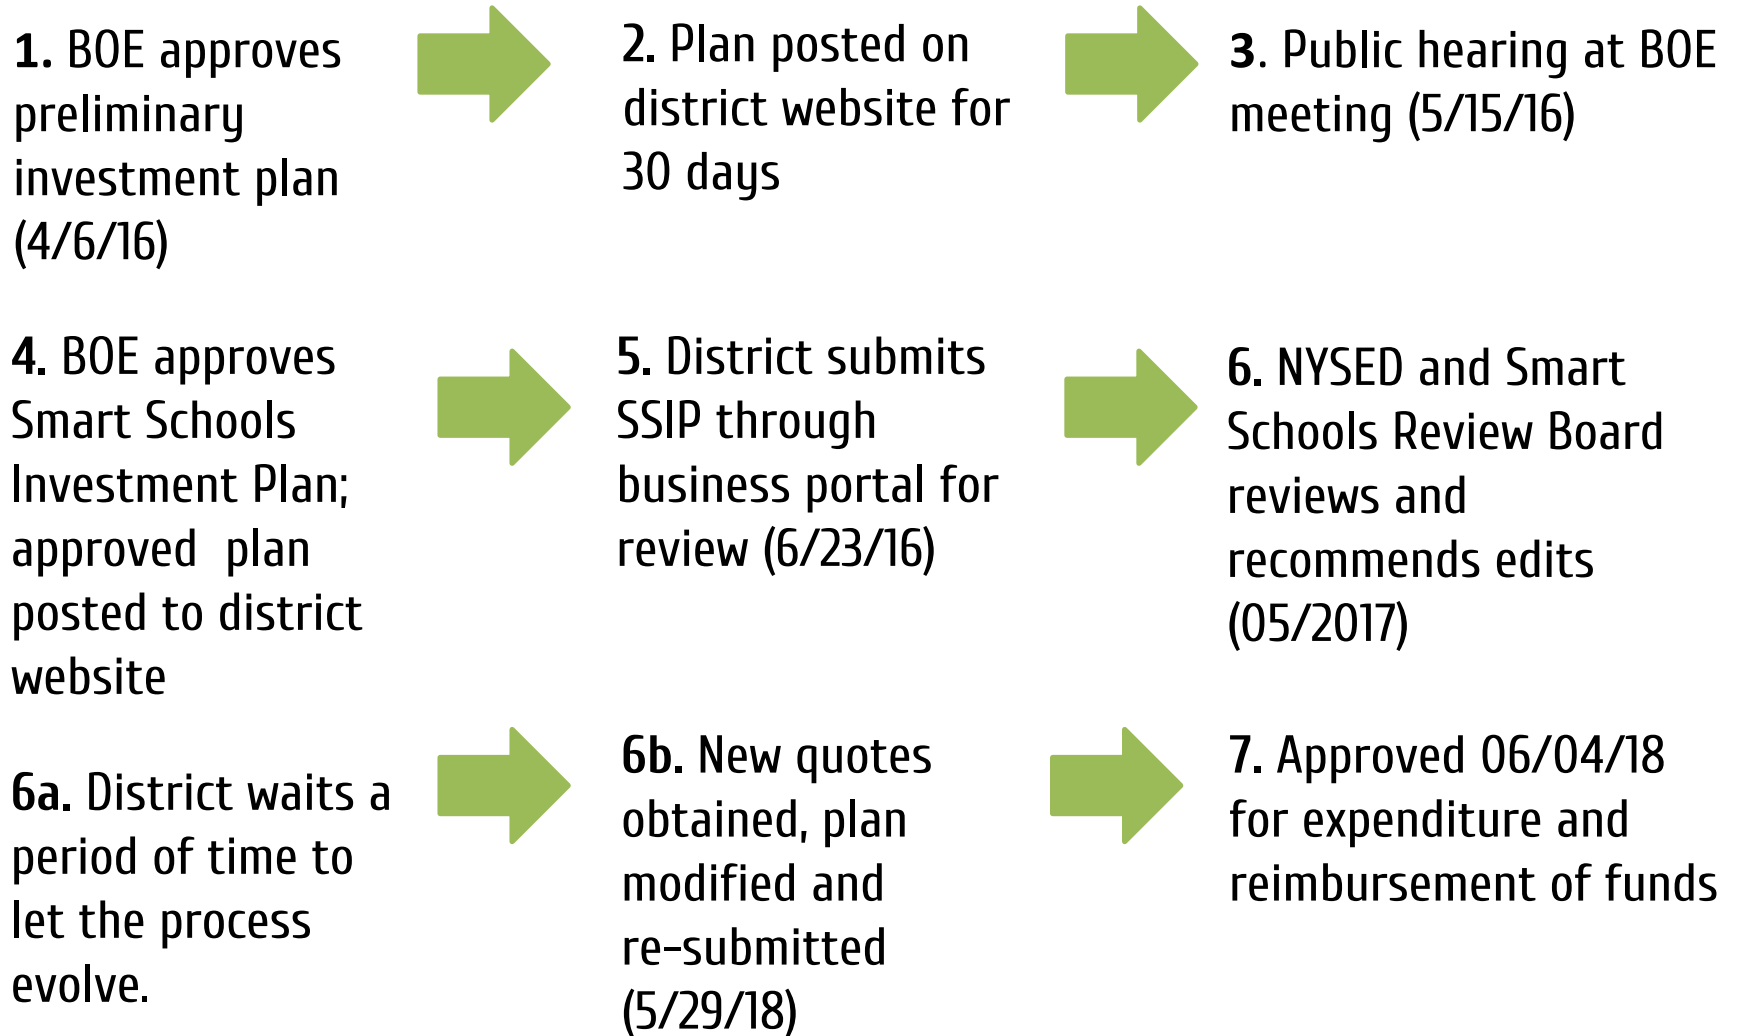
**1.** BOE approves preliminary investment plan (4/6/16)

**2.** Plan posted on district website for 30 days

**3**. Public hearing at BOE meeting (5/15/16)

**4.** BOE approves Smart Schools Investment Plan; approved plan posted to district website

**5.** District submits SSIP through business portal for review (6/23/16)

**6.** NYSED and Smart Schools Review Board reviews and recommends edits (05/2017)

**6a.** District waits a period of time to let the process evolve.

**6b.** New quotes obtained, plan modified and re-submitted (5/29/18)

**7.** Approved 06/04/18 for expenditure and reimbursement of funds